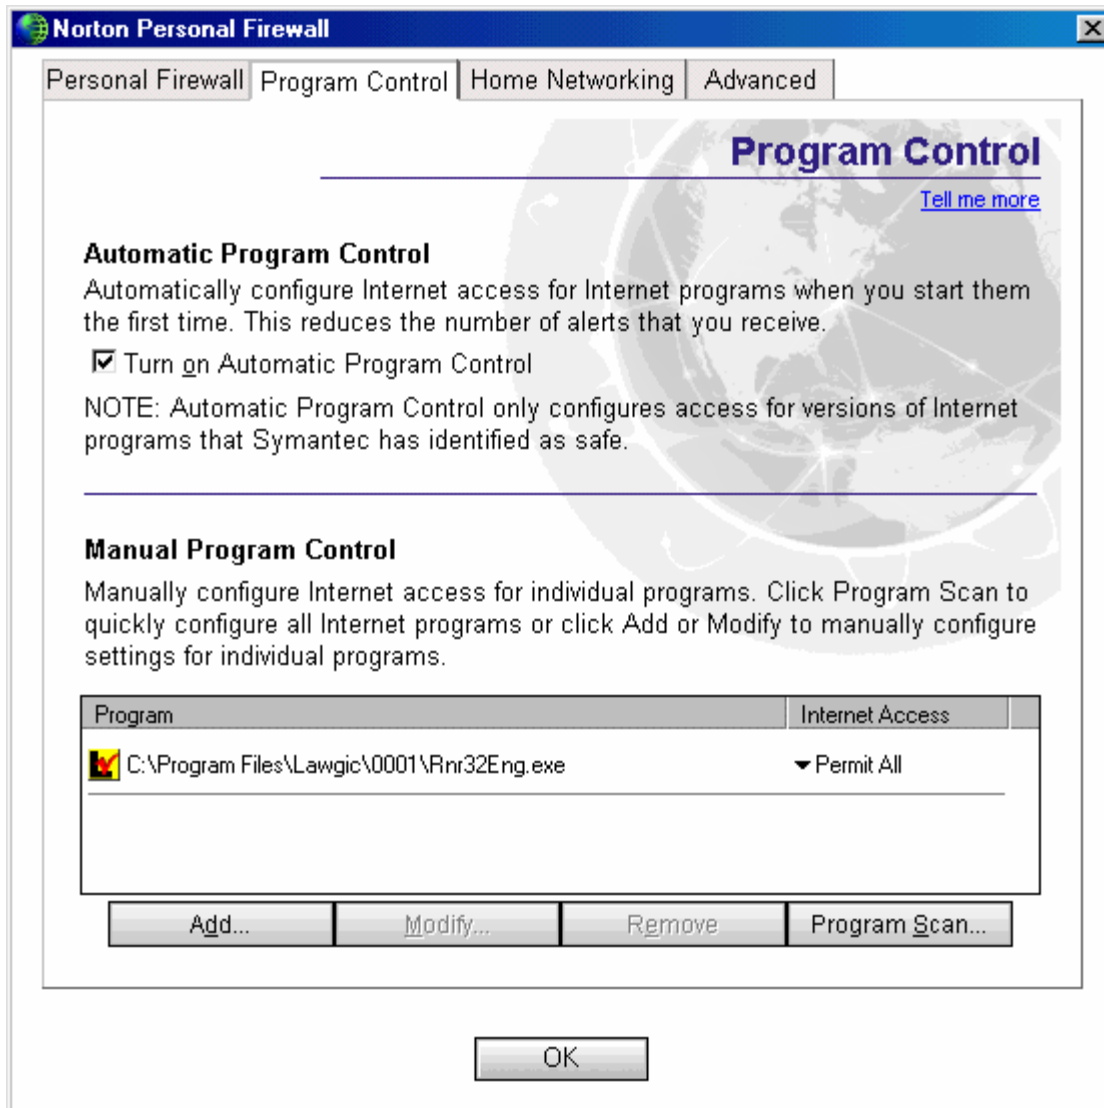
Norton Personal Firewall

Personal Firewall | Program Control | Home Networking | Advanced

Program Control

Tell me more

Automatic Program Control

Automatically configure Internet access for Internet programs when you start them the first time. This reduces the number of alerts that you receive.

☑ Turn on Automatic Program Control

NOTE: Automatic Program Control only configures access for versions of Internet programs that Symantec has identified as safe.

Manual Program Control

Manually configure Internet access for individual programs. Click Program Scan to quickly configure all Internet programs or click Add or Modify to manually configure settings for individual programs.

| Program | Internet Access |
|---|---|
| C:\Program Files\Lawgic\0001\Rnr32Eng.exe | Permit All |

Add... | Modify... | Remove | Program Scan...

OK